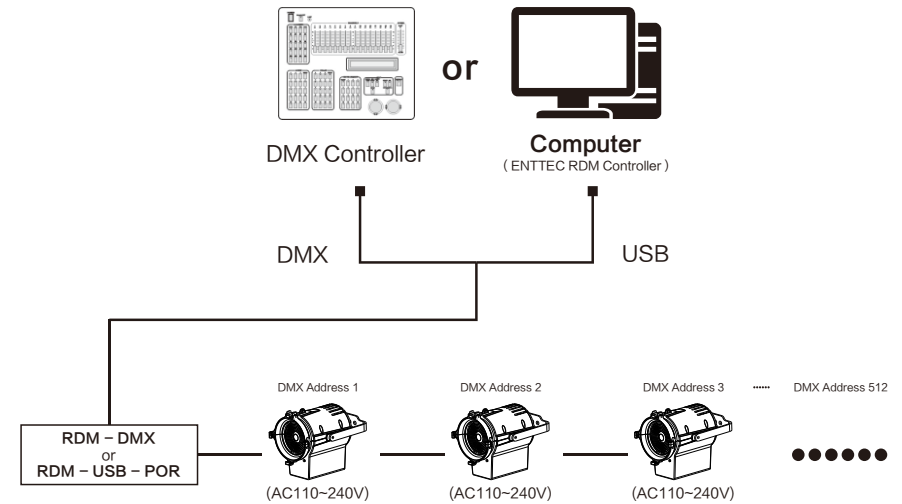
or

DMX Controller

Computer
( ENTTEC RDM Controller )

DMX

USB

DMX Address 1

DMX Address 2

DMX Address 3 ······ DMX Address 512

RDM − DMX
or
RDM − USB − POR

(AC110~240V)

(AC110~240V)

(AC110~240V)